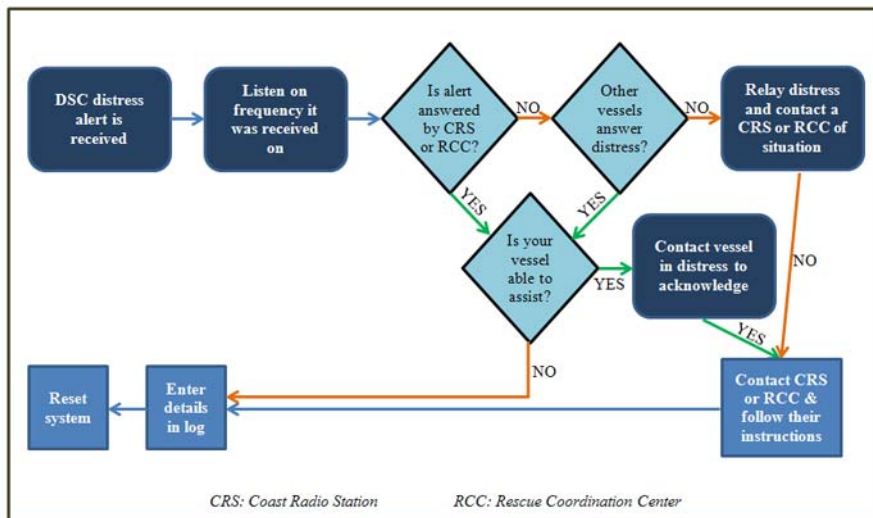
DSC distress alert is received

Listen on frequency it was received on

Is alert answered by CRS or RCC?

NO

Other vessels answer distress?

NO

Relay distress and contact a CRS or RCC of situation

YES

YES

Is your vessel able to assist?

YES

Contact vessel in distress to acknowledge

NO

YES

NO

Contact CRS or RCC & follow their instructions

Enter details in log

Reset system

CRS: Coast Radio Station

RCC: Rescue Coordination Center